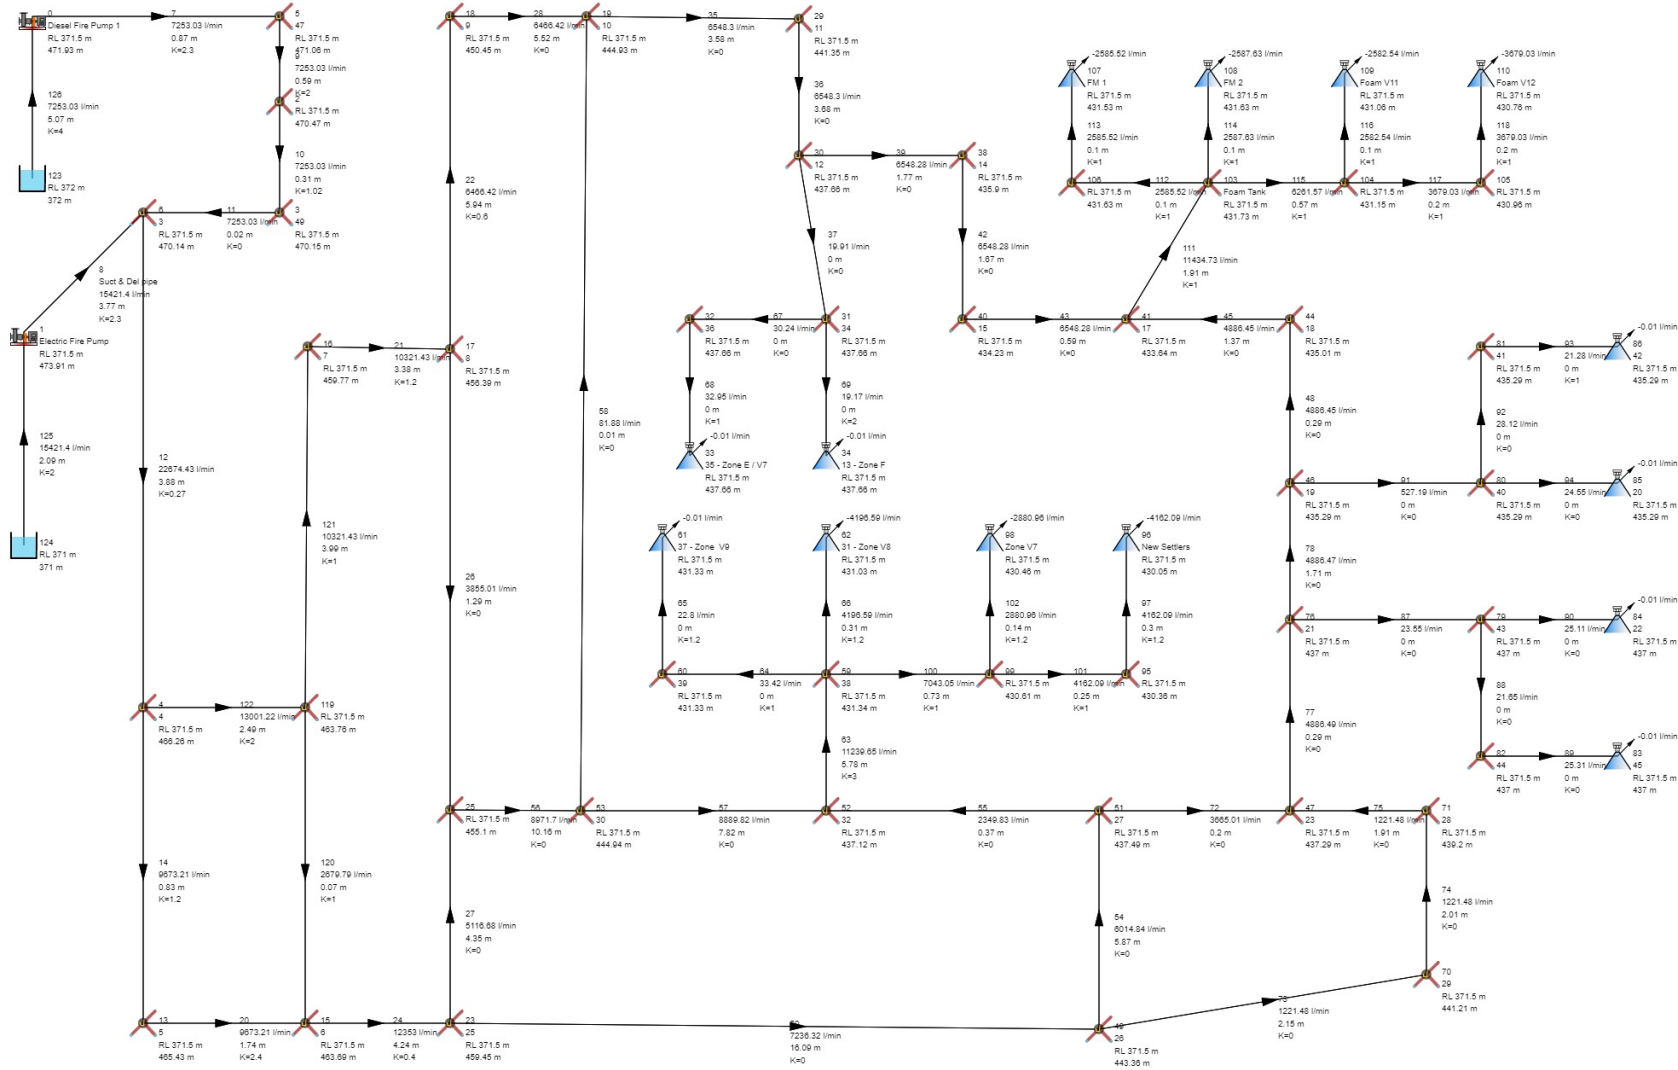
0
Diesel Fire Pump 1
RL 371.5 m
471.93 m

7
7253.03 l/min
0.87 m
K=2.3

5
47
RL 371.5 m
471.06 m

9
7253.03 l/min
0.59 m
K=2

2
RL 371.5 m
470.47 m

10
7253.03 l/min
0.31 m
K=1.02

3
49
RL 371.5 m
470.15 m

11
7253.03 l/min
0.02 m
K=0

6
3
RL 371.5 m
470.14 m

126
7253.03 l/min
5.07 m
K=4

123
RL 372 m
372 m

8
Suct & Del pipe
15421.4 l/min
3.77 m
K=2.3

1
Electric Fire Pump
RL 371.5 m
473.91 m

125
15421.4 l/min
2.09 m
K=2

124
RL 371 m
371 m

12
22674.43 l/min
3.88 m
K=0.27

4
4
RL 371.5 m
466.26 m

122
13001.22 l/min
2.49 m
K=2

119
RL 371.5 m
463.76 m

14
9673.21 l/min
0.83 m
K=1.2

13
5
RL 371.5 m
465.43 m

20
9673.21 l/min
1.74 m
K=2.4

15
6
RL 371.5 m
463.69 m

120
2679.79 l/min
0.07 m
K=1

121
10321.43 l/min
3.99 m
K=1

16
7
RL 371.5 m
459.77 m

21
10321.43 l/min
3.38 m
K=1.2

17
8
RL 371.5 m
456.39 m

24
12353 l/min
4.24 m
K=0.4

18
9
RL 371.5 m
450.45 m

28
6466.42 l/min
5.52 m
K=0

22
6466.42 l/min
5.94 m
K=0.6

26
3855.01 l/min
1.29 m
K=0

25
RL 371.5 m
455.1 m

56
8971.7 l/min
10.16 m
K=0

27
5116.68 l/min
4.35 m
K=0

23
25
RL 371.5 m
459.45 m

19
10
RL 371.5 m
444.93 m

58
81.88 l/min
0.01 m
K=0

53
30
RL 371.5 m
444.94 m

35
6548.3 l/min
3.58 m
K=0

29
11
RL 371.5 m
441.35 m

36
6548.3 l/min
3.68 m
K=0

30
12
RL 371.5 m
437.66 m

39
6548.28 l/min
1.77 m
K=0

38
14
RL 371.5 m
435.9 m

37
19.91 l/min
0 m
K=0

42
6548.28 l/min
1.67 m
K=0

32
36
RL 371.5 m
437.66 m

67
30.24 l/min
0 m
K=0

31
34
RL 371.5 m
437.66 m

68
32.95 l/min
0 m
K=1

69
19.17 l/min
0 m
K=2

33
-0.01 l/min
35 - Zone E / V7
RL 371.5 m
437.66 m

34
-0.01 l/min
13 - Zone F
RL 371.5 m
437.66 m

40
15
RL 371.5 m
434.23 m

43
6548.28 l/min
0.59 m
K=0

41
17
RL 371.5 m
433.64 m

45
4886.45 l/min
1.37 m
K=0

44
18
RL 371.5 m
435.01 m

111
11434.73 l/min
1.91 m
K=1

107
-2585.52 l/min
FM 1
RL 371.5 m
431.53 m

113
2585.52 l/min
0.1 m
K=1

106
RL 371.5 m
431.63 m

112
2585.52 l/min
0.1 m
K=1

108
-2587.63 l/min
FM 2
RL 371.5 m
431.63 m

114
2587.63 l/min
0.1 m
K=1

103
Foam Tank
RL 371.5 m
431.73 m

115
6261.57 l/min
0.57 m
K=1

109
-2582.54 l/min
Foam V11
RL 371.5 m
431.06 m

116
2582.54 l/min
0.1 m
K=1

104
RL 371.5 m
431.15 m

117
3679.03 l/min
0.2 m
K=1

110
-3679.03 l/min
Foam V12
RL 371.5 m
430.76 m

118
3679.03 l/min
0.2 m
K=1

105
RL 371.5 m
430.96 m

48
4886.45 l/min
0.29 m
K=0

46
19
RL 371.5 m
435.29 m

91
527.19 l/min
0 m
K=0

81
41
RL 371.5 m
435.29 m

93
21.28 l/min
0 m
K=1

86
-0.01 l/min
42
RL 371.5 m
435.29 m

92
28.12 l/min
0 m
K=0

80
40
RL 371.5 m
435.29 m

94
24.55 l/min
0 m
K=0

85
-0.01 l/min
20
RL 371.5 m
435.29 m

78
4886.47 l/min
1.71 m
K=0

76
21
RL 371.5 m
437 m

87
23.55 l/min
0 m
K=0

79
43
RL 371.5 m
437 m

90
25.11 l/min
0 m
K=0

84
-0.01 l/min
22
RL 371.5 m
437 m

88
21.65 l/min
0 m
K=0

82
44
RL 371.5 m
437 m

89
25.31 l/min
0 m
K=0

83
-0.01 l/min
45
RL 371.5 m
437 m

77
4886.49 l/min
0.29 m
K=0

61
-0.01 l/min
37 - Zone V9
RL 371.5 m
431.33 m

65
22.8 l/min
0 m
K=1.2

60
39
RL 371.5 m
431.33 m

64
33.42 l/min
0 m
K=1

62
-4196.59 l/min
31 - Zone V8
RL 371.5 m
431.03 m

66
4196.59 l/min
0.31 m
K=1.2

59
38
RL 371.5 m
431.34 m

100
7043.05 l/min
0.73 m
K=1

98
-2880.96 l/min
Zone V7
RL 371.5 m
430.46 m

102
2880.96 l/min
0.14 m
K=1.2

99
RL 371.5 m
430.61 m

101
4162.09 l/min
0.25 m
K=1

96
-4162.09 l/min
New Settlers
RL 371.5 m
430.05 m

97
4162.09 l/min
0.3 m
K=1.2

95
RL 371.5 m
430.36 m

63
11239.65 l/min
5.78 m
K=3

57
8889.82 l/min
7.82 m
K=0

52
32
RL 371.5 m
437.12 m

55
2349.83 l/min
0.37 m
K=0

51
27
RL 371.5 m
437.49 m

72
3665.01 l/min
0.2 m
K=0

47
23
RL 371.5 m
437.29 m

75
1221.48 l/min
1.91 m
K=0

71
28
RL 371.5 m
439.2 m

74
1221.48 l/min
2.01 m
K=0

54
6014.84 l/min
5.87 m
K=0

70
29
RL 371.5 m
441.21 m

73
1221.48 l/min
2.15 m
K=0

50
7236.32 l/min
16.09 m
K=0

49
26
RL 371.5 m
443.36 m